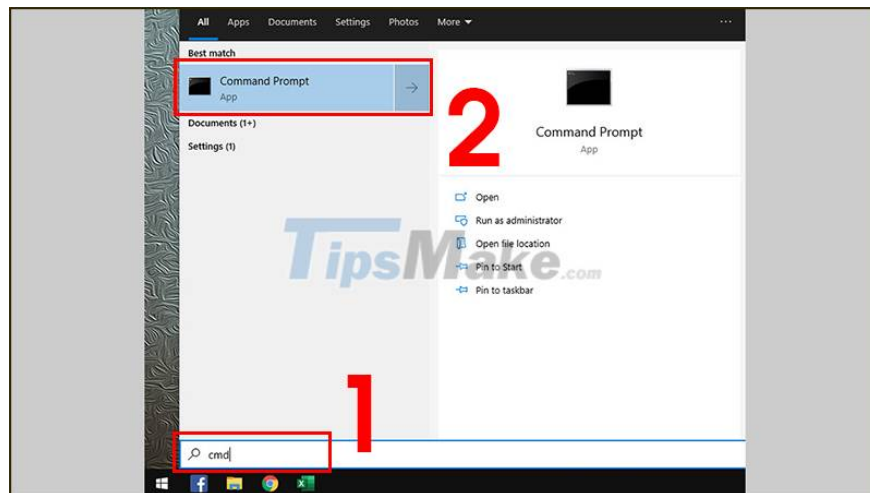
All Apps Documents Settings Photos More ▾ ···

Best match

Command Prompt
App

Documents (1+)

Settings (1)

2

Command Prompt
App

Open

Run as administrator

Open file location

Pin to Start

Pin to taskbar

TipsMake.com

1

cmd